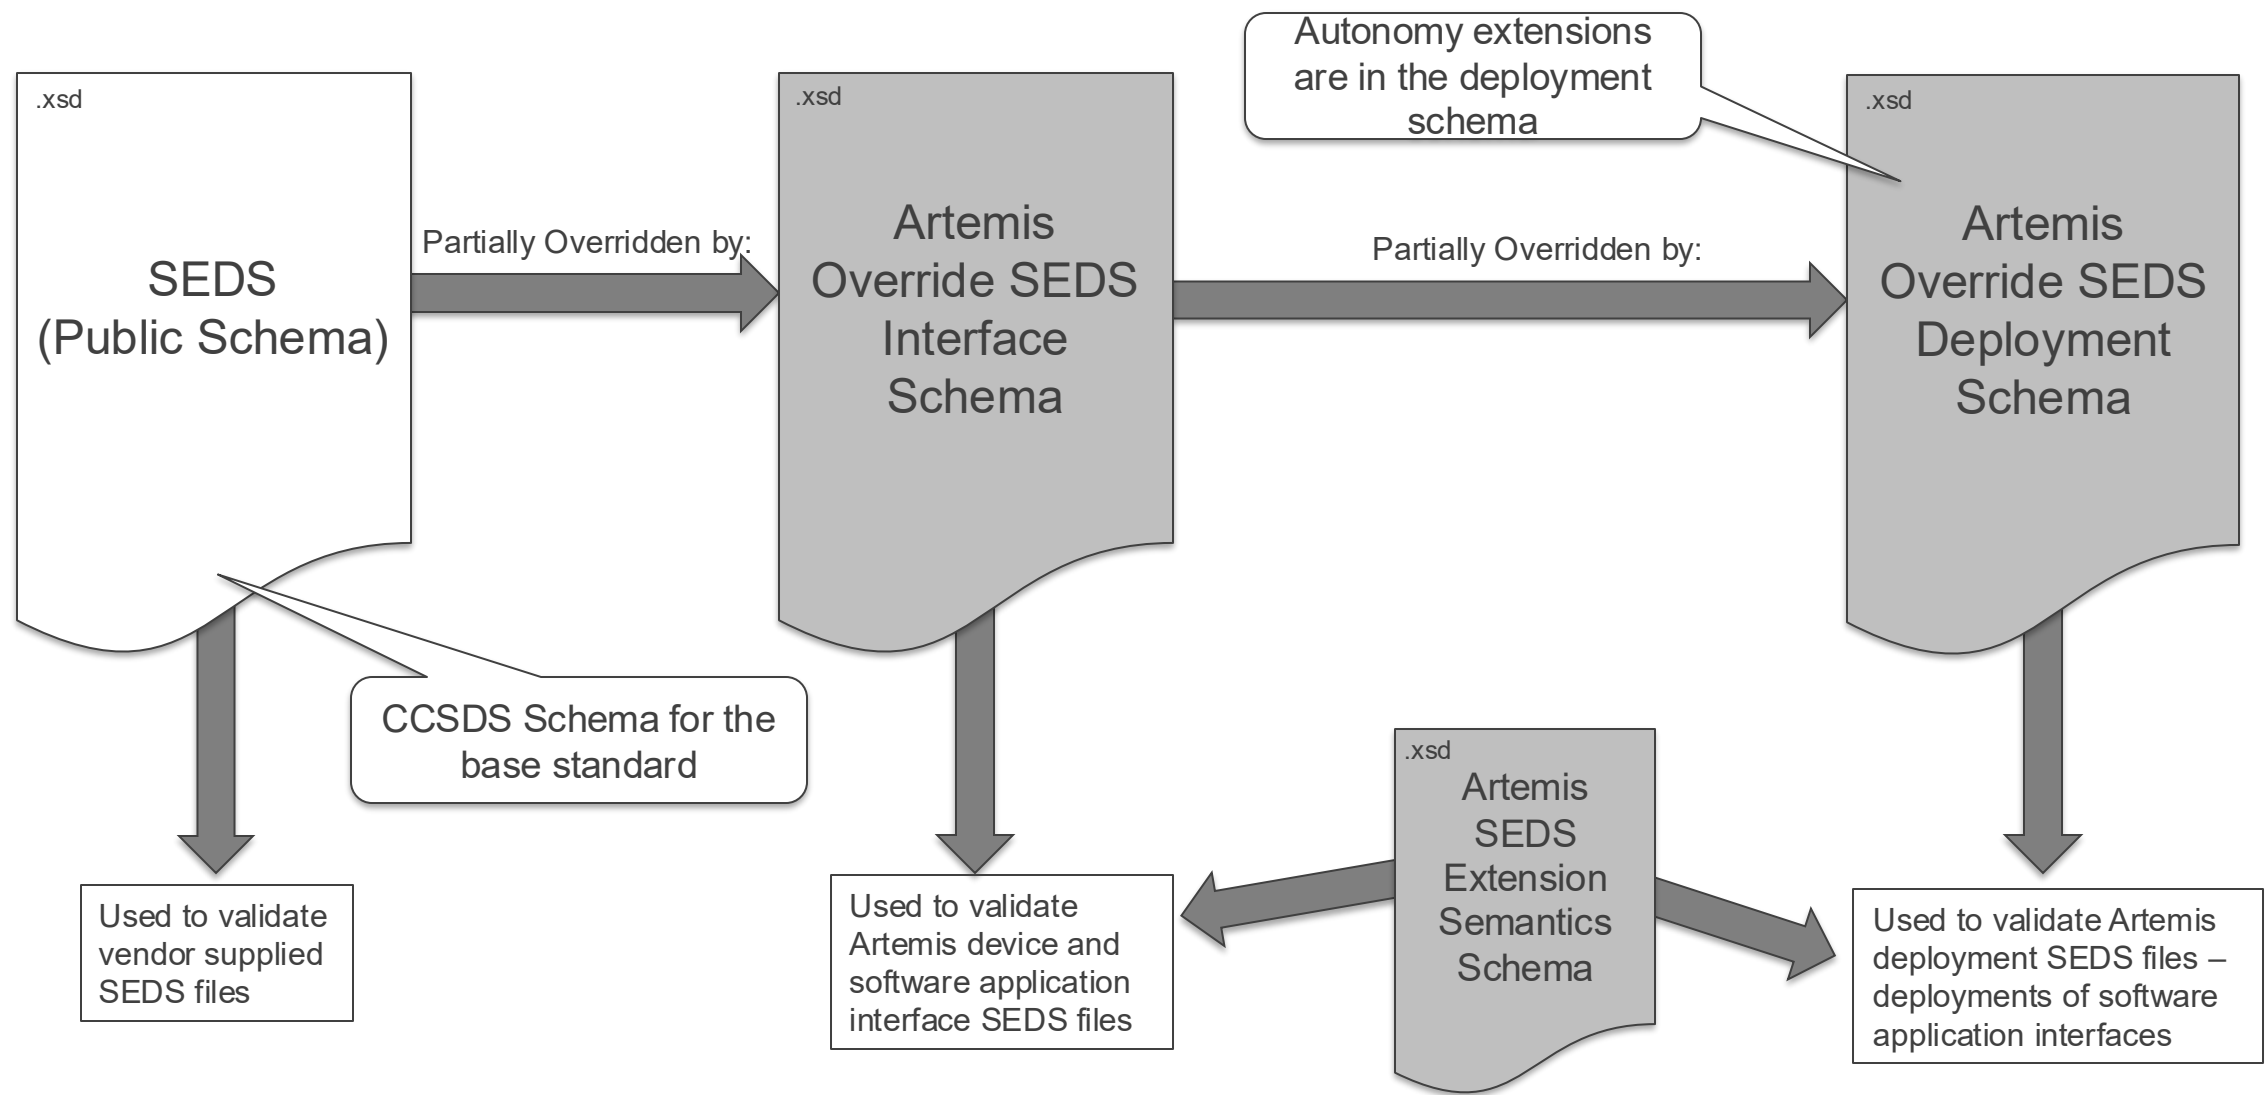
Autonomy extensions are in the deployment schema

.xsd

SEDS (Public Schema)

Partially Overridden by:

.xsd

Artemis Override SEDS Interface Schema

Partially Overridden by:

.xsd

Artemis Override SEDS Deployment Schema

CCSDS Schema for the base standard

.xsd

Artemis SEDS Extension Semantics Schema

Used to validate vendor supplied SEDS files

Used to validate Artemis device and software application interface SEDS files

Used to validate Artemis deployment SEDS files – deployments of software application interfaces